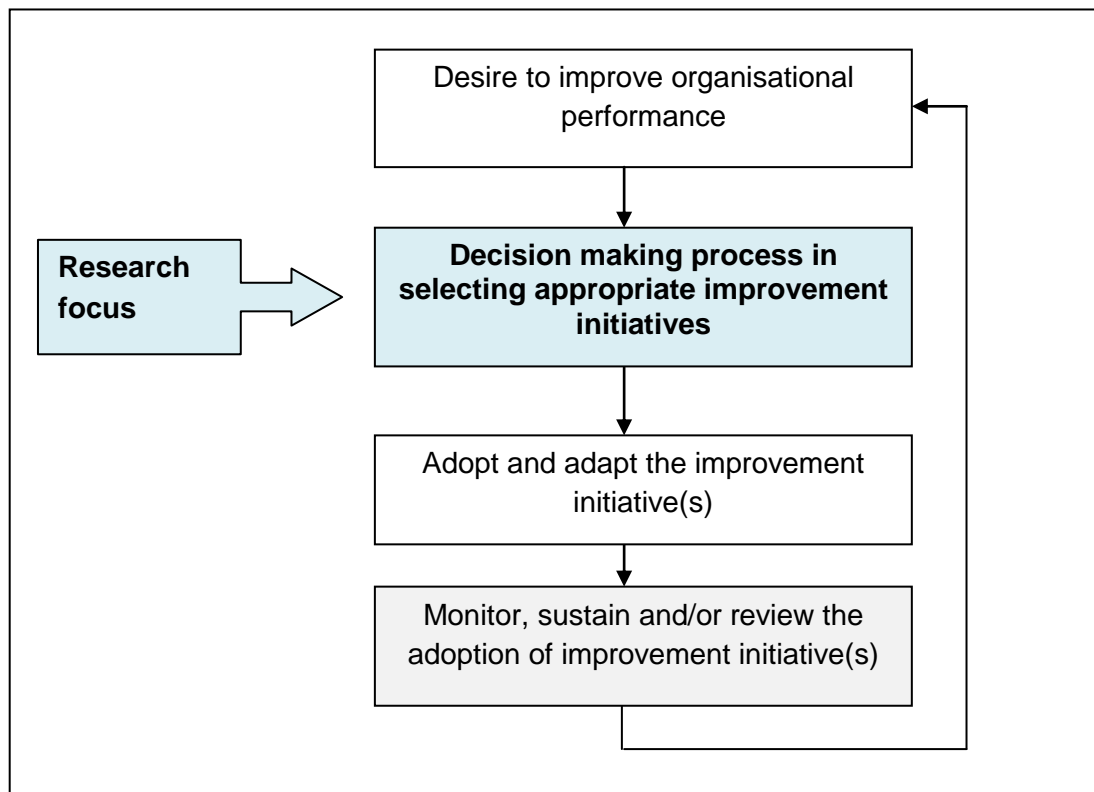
Desire to improve organisational performance

Research focus

Decision making process in selecting appropriate improvement initiatives

Adopt and adapt the improvement initiative(s)

Monitor, sustain and/or review the adoption of improvement initiative(s)